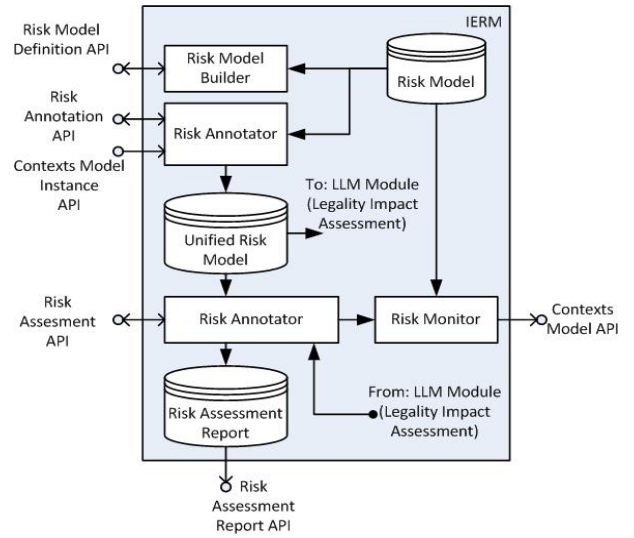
IERM

Risk Model Definition API

Risk Model Builder

Risk Model

Risk Annotation API

Risk Annotator

Contexts Model Instance API

To: LLM Module (Legality Impact Assessment)

Unified Risk Model

Risk Assesment API

Risk Annotator

Risk Monitor

Contexts Model API

From: LLM Module (Legality Impact Assessment)

Risk Assessment Report

Risk Assessment Report API